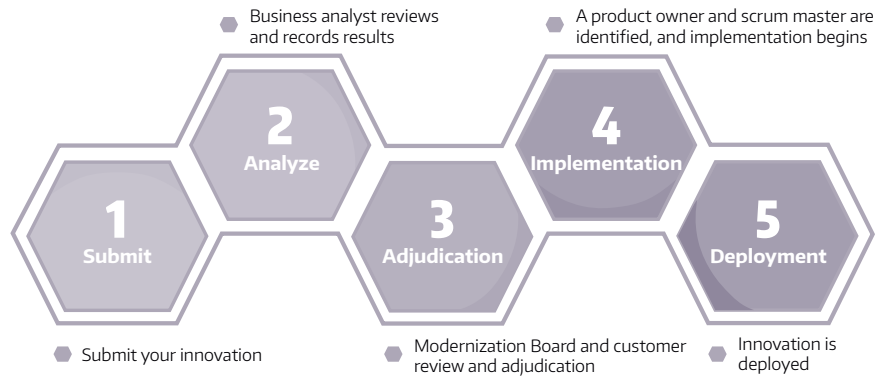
Business analyst reviews and records results

A product owner and scrum master are identified, and implementation begins

2
Analyze

4
Implementation

1
Submit

3
Adjudication

5
Deployment

Submit your innovation

Modernization Board and customer review and adjudication

Innovation is deployed